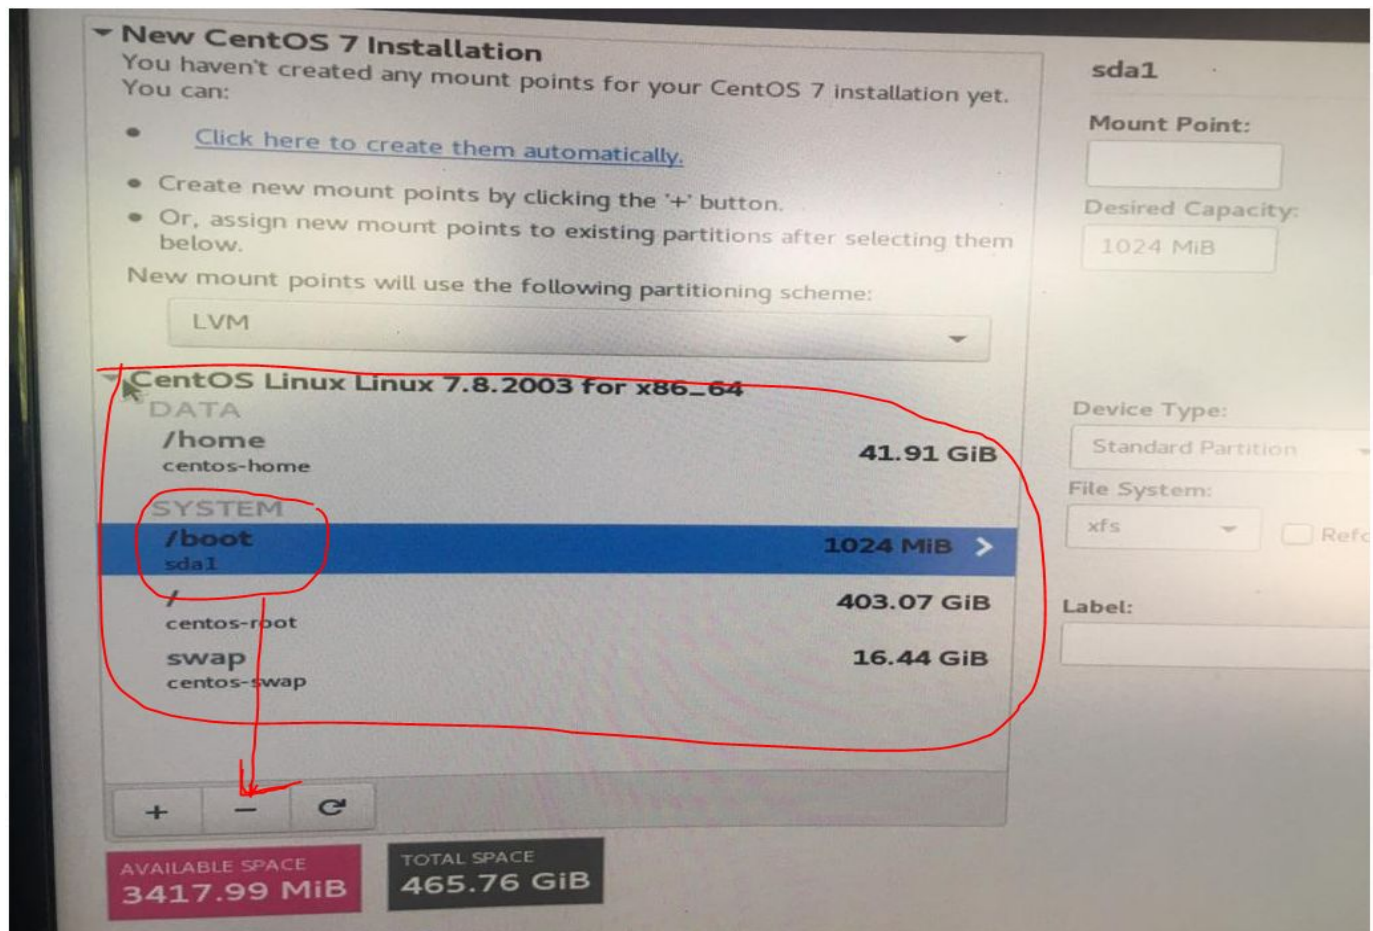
New CentOS 7 Installation

You haven't created any mount points for your CentOS 7 installation yet. You can:

- Click here to create them automatically.
- Create new mount points by clicking the '+' button.
- Or, assign new mount points to existing partitions after selecting them below.

New mount points will use the following partitioning scheme:

LVM

CentOS Linux Linux 7.8.2003 for x86_64

DATA

/home
centos-home 41.91 GiB

SYSTEM

/boot
sda1 1024 MiB

/
centos-root 403.07 GiB

swap
centos-swap 16.44 GiB

+ − C

AVAILABLE SPACE
3417.99 MiB

TOTAL SPACE
465.76 GiB

sda1

Mount Point:

Desired Capacity:

1024 MiB

Device Type:

Standard Partition

File System:

xfs

Refo

Label: